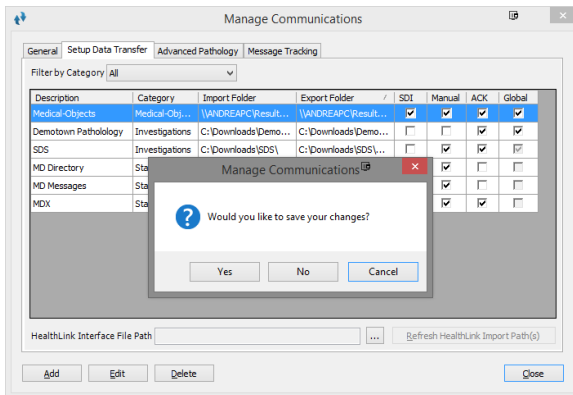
Manage Communications

General | Setup Data Transfer | Advanced Pathology | Message Tracking

Filter by Category All

| Description | Category | Import Folder | Export Folder | SDI | Manual | ACK | Global |
|---|---|---|---|---|---|---|---|
| Medical-Objects | Medical-Obj... | \\ANDREAPC\Result... | \\ANDREAPC\Result... | | | | |
| Demotown Pathology | Investigations | C:\Downloads\Demo... | C:\Downloads\Demo... | | | | |
| SDS | Investigations | C:\Downloads\SDS\ | C:\Downloads\SDS\... | | | | |
| MD Directory | Sta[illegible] | | | | | | |
| MD Messages | Sta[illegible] | | | | | | |
| MDX | Sta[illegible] | | | | | | |

Manage Communications

Would you like to save your changes?

Yes | No | Cancel

HealthLink Interface File Path ... Refresh HealthLink Import Path(s)

Add | Edit | Delete | Close